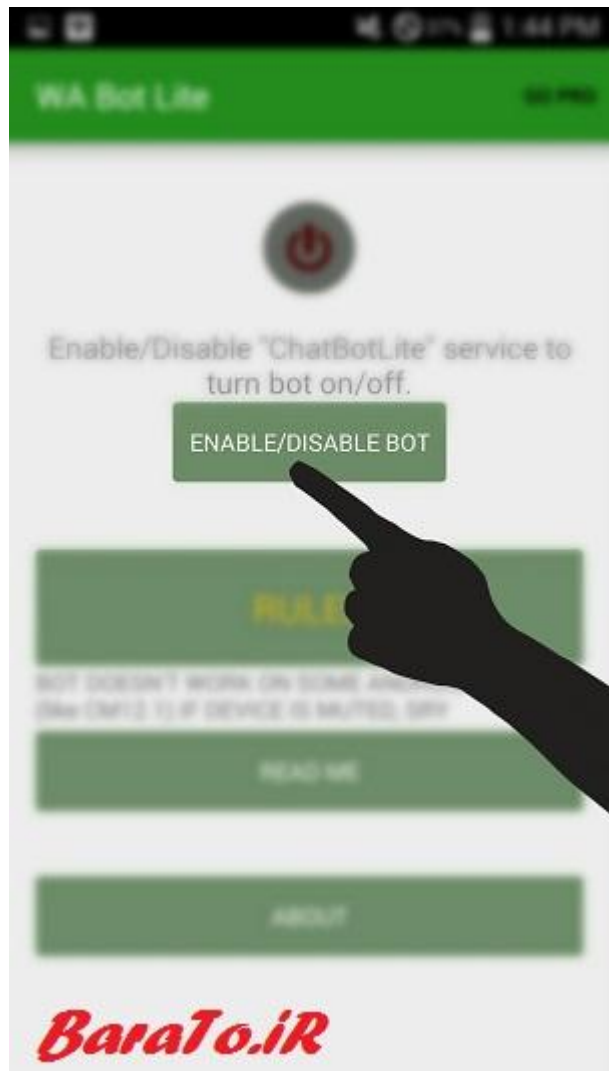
1:44 PM

WA Bot Lite

GO PRO

Enable/Disable "ChatBotLite" service to turn bot on/off.

ENABLE/DISABLE BOT

RULE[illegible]

BOT DOESN'T WORK ON SOME AND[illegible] (like CM12.1) IF DEVICE IS MUTED, SRY

READ ME

ABOUT

BaraTo.iR